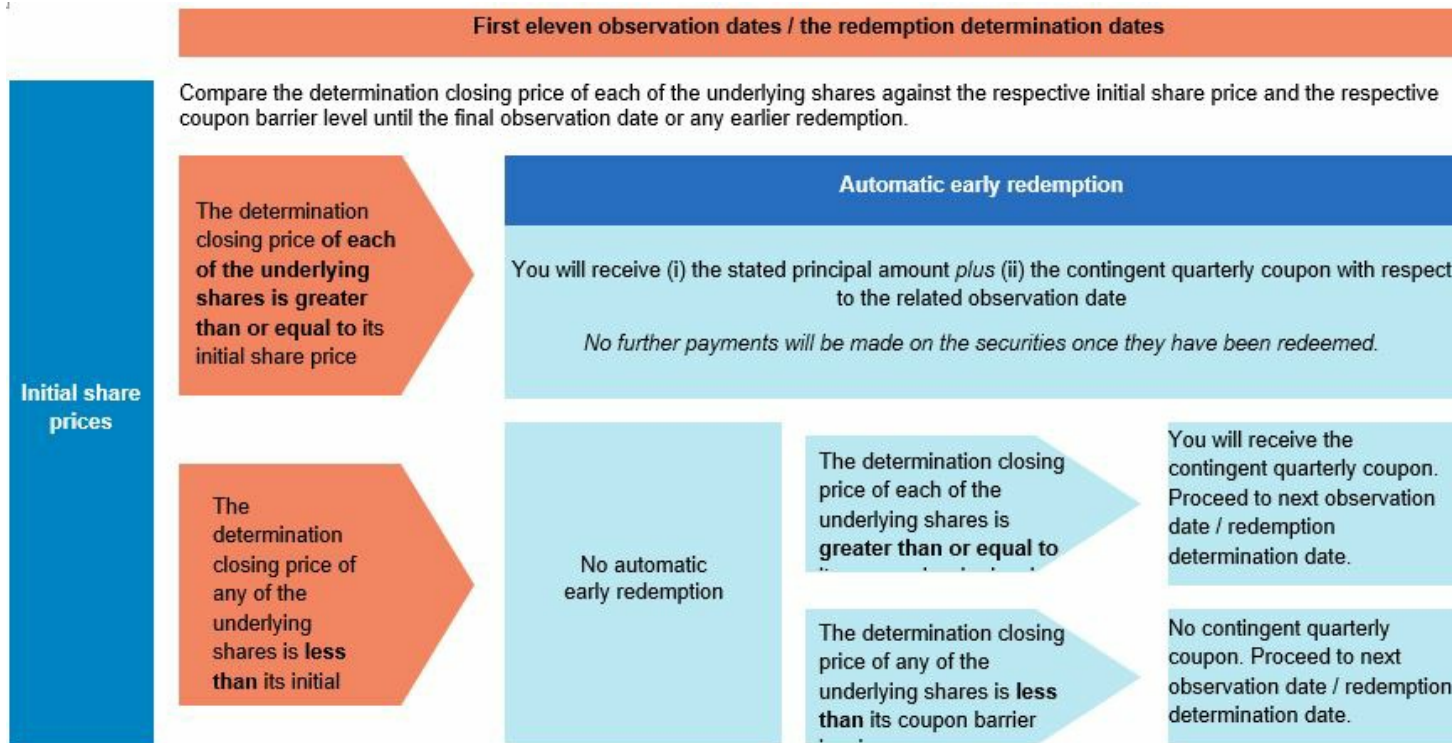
First eleven observation dates / the redemption determination dates

Compare the determination closing price of each of the underlying shares against the respective initial share price and the respective coupon barrier level until the final observation date or any earlier redemption.

Initial share prices

The determination closing price of each of the underlying shares is greater than or equal to its initial share price

Automatic early redemption

You will receive (i) the stated principal amount *plus* (ii) the contingent quarterly coupon with respect to the related observation date

*No further payments will be made on the securities once they have been redeemed.*

The determination closing price of any of the underlying shares is less than its initial

No automatic early redemption

The determination closing price of each of the underlying shares is greater than or equal to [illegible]

You will receive the contingent quarterly coupon. Proceed to next observation date / redemption determination date.

The determination closing price of any of the underlying shares is less than its coupon barrier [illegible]

No contingent quarterly coupon. Proceed to next observation date / redemption determination date.